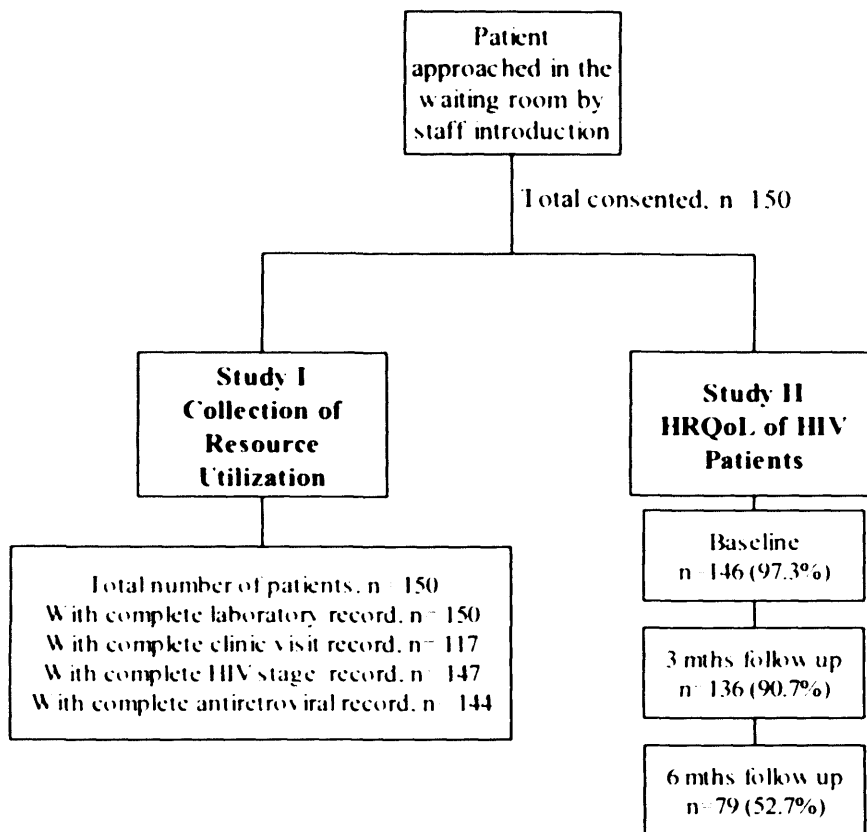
Patient approached in the waiting room by staff introduction

Total consented, n 150

Study I Collection of Resource Utilization

Study II HRQoL of HIV Patients

Total number of patients, n 150
With complete laboratory record, n 150
With complete clinic visit record, n 117
With complete HIV stage record, n 147
With complete antiretroviral record, n 144

Baseline n 146 (97.3%)

3 mths follow up n 136 (90.7%)

6 mths follow up n 79 (52.7%)